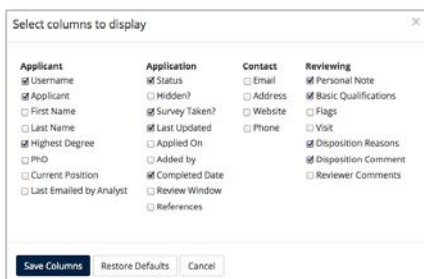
Select columns to display

×

Applicant
☑ Username
☑ Applicant
☐ First Name
☐ Last Name
☑ Highest Degree
☐ PhD
☐ Current Position
☐ Last Emailed by Analyst

Application
☑ Status
☐ Hidden?
☑ Survey Taken?
☑ Last Updated
☐ Applied On
☐ Added by
☑ Completed Date
☐ Review Window
☐ References

Contact
☐ Email
☐ Address
☐ Website
☐ Phone

Reviewing
☑ Personal Note
☑ Basic Qualifications
☐ Flags
☐ Visit
☑ Disposition Reasons
☑ Disposition Comment
☐ Reviewer Comments

Save Columns  Restore Defaults  Cancel